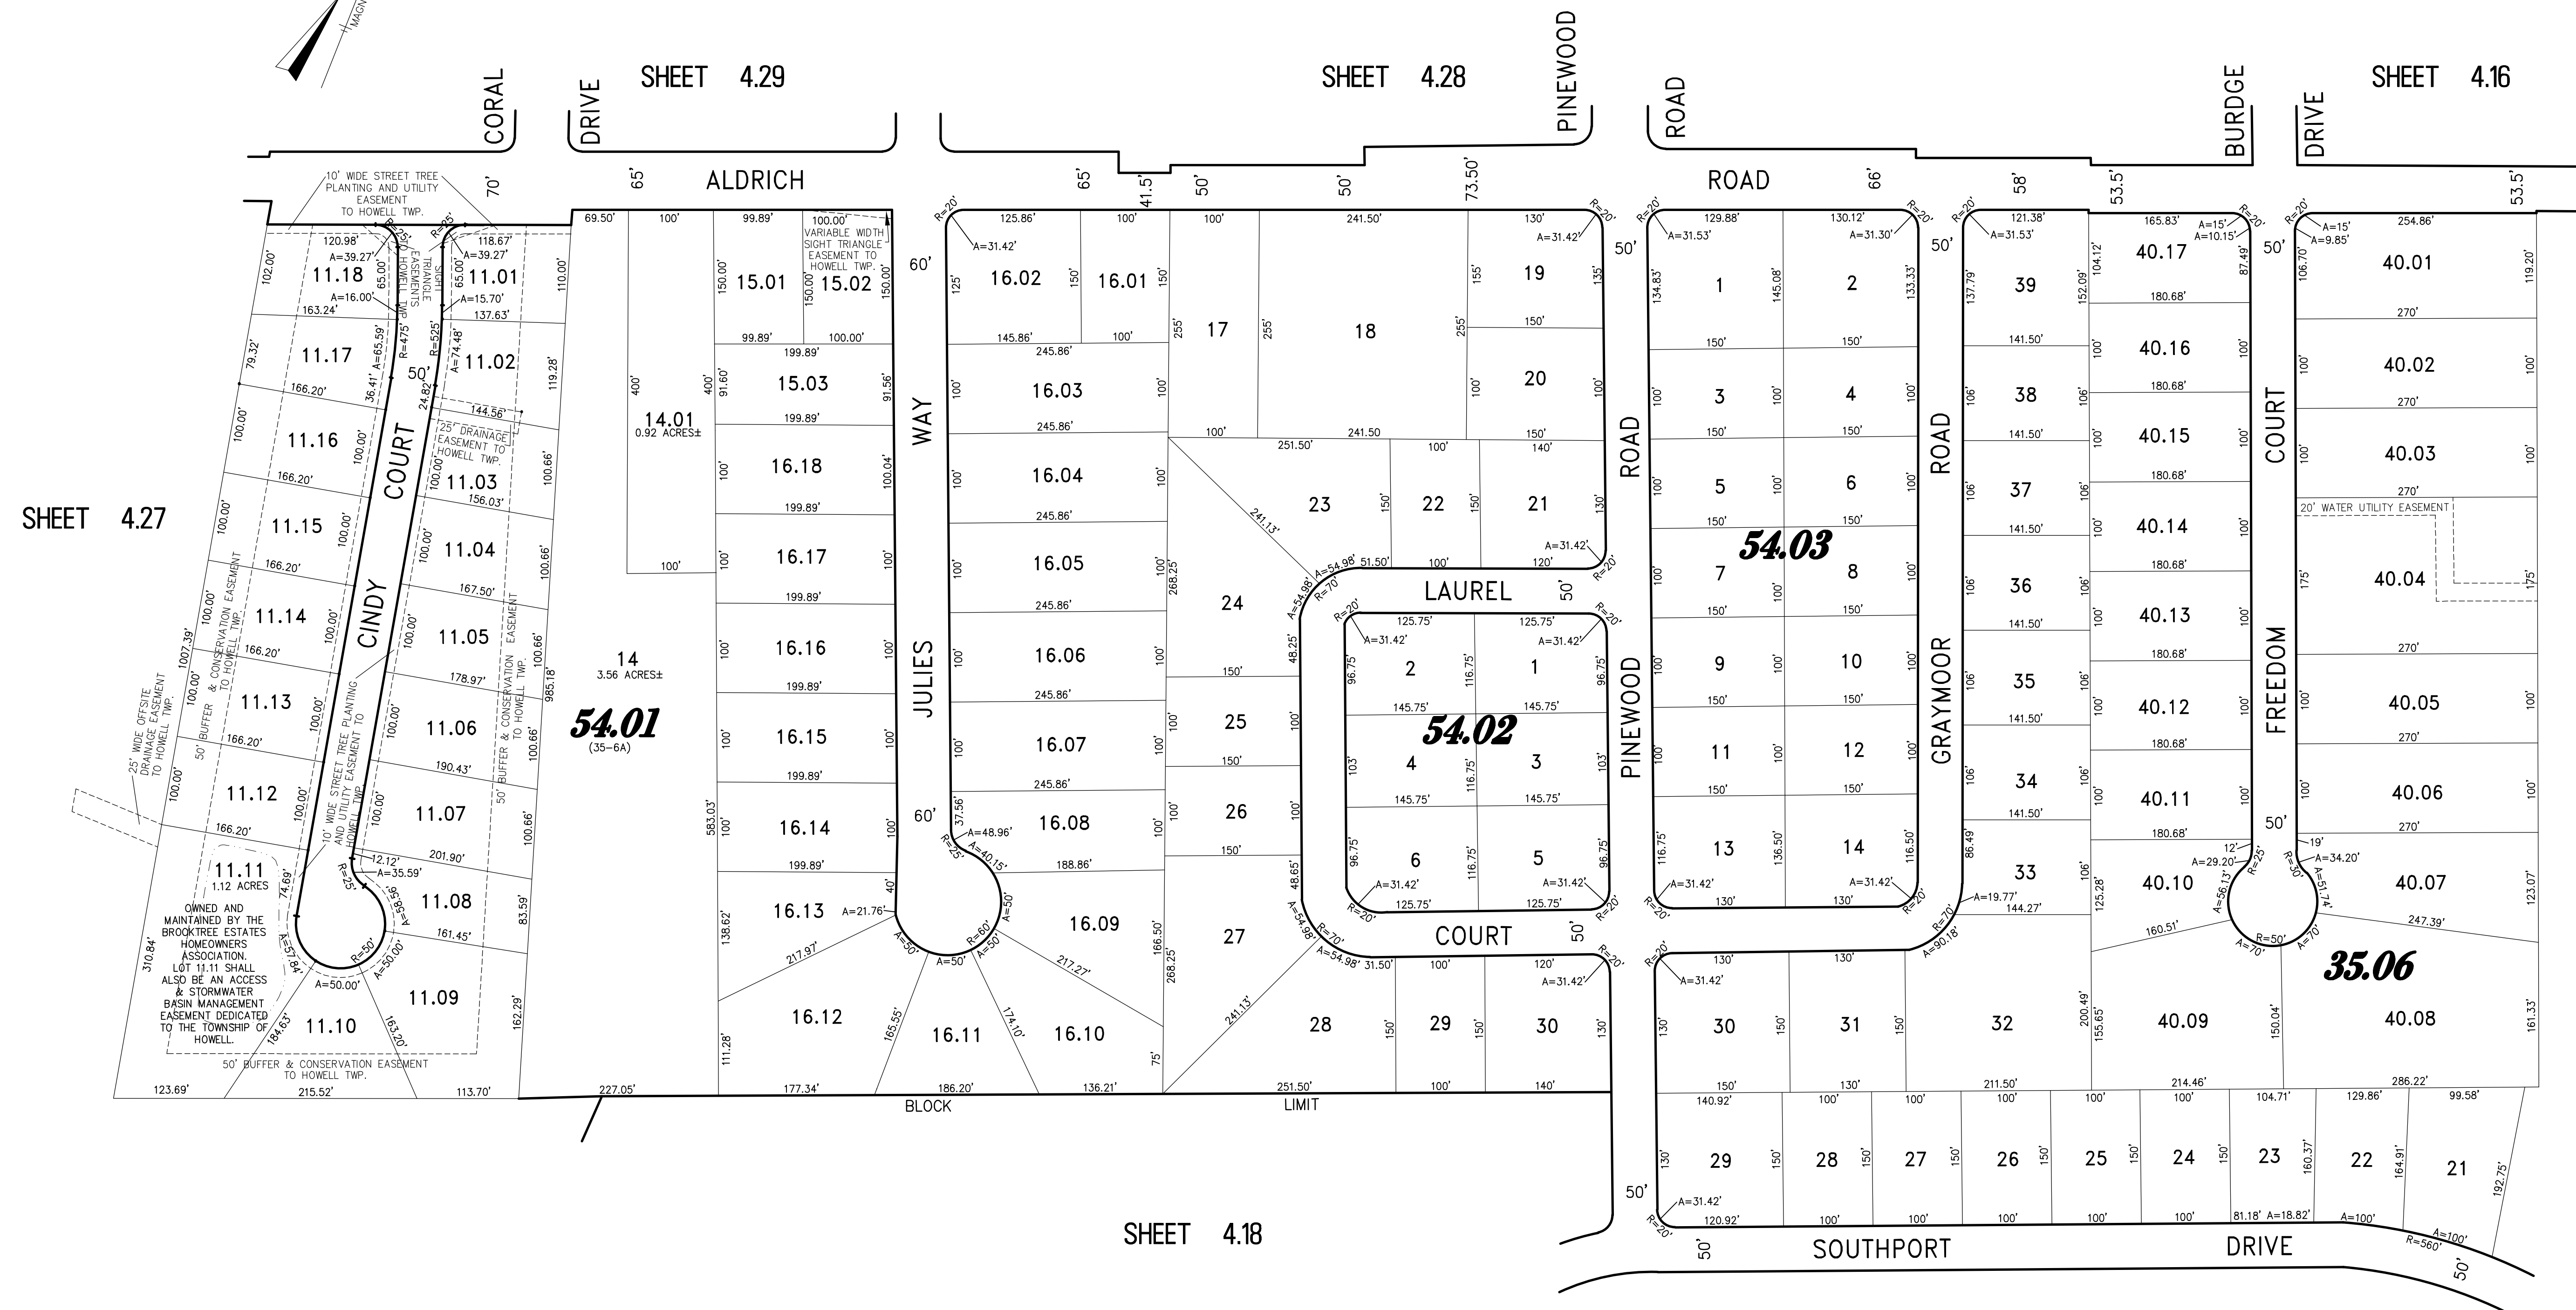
SHEET 4.29
SHEET 4.28
SHEET 4.16
SHEET 4.27
SHEET 4.18

CORAL DRIVE
ALDRICH ROAD
PINEWOOD ROAD
BURDGE DRIVE
CINDY COURT
JULIES WAY
LAUREL COURT
PINEWOOD ROAD
GRAYMOOR ROAD
FREEDOM COURT
SOUTHPORT DRIVE

54.01
(35-6A)
54.02
54.03
35.06

14
3.56 ACRES±
14.01
0.92 ACRES±

11.01 11.02 11.03 11.04 11.05 11.06 11.07 11.08 11.09 11.10
11.11
1.12 ACRES
11.12 11.13 11.14 11.15 11.16 11.17 11.18

15.01 15.02 15.03
16.01 16.02 16.03 16.04 16.05 16.06 16.07 16.08 16.09 16.10 16.11 16.12 16.13 16.14 16.15 16.16 16.17 16.18

17 18 19 20 21 22 23 24 25 26 27 28 29 30
1 2 3 4 5 6
1 2 3 4 5 6 7 8 9 10 11 12 13 14
30 31 32 33 34 35 36 37 38 39
29 28 27 26 25 24 23 22 21
40.01 40.02 40.03 40.04 40.05 40.06 40.07 40.08 40.09 40.10 40.11 40.12 40.13 40.14 40.15 40.16 40.17

10' WIDE STREET TREE PLANTING AND UTILITY EASEMENT TO HOWELL TWP.
SIGHT TRIANGLE EASEMENTS TO HOWELL TWP.
25' DRAINAGE EASEMENT TO HOWELL TWP.
VARIABLE WIDTH SIGHT TRIANGLE EASEMENT TO HOWELL TWP.
50' BUFFER & CONSERVATION EASEMENT TO HOWELL TWP.
25' WIDE OFFSITE DRAINAGE EASEMENT TO HOWELL TWP.
10' WIDE STREET TREE PLANTING AND UTILITY EASEMENT TO HOWELL TWP.
20' WATER UTILITY EASEMENT

OWNED AND MAINTAINED BY THE BROOKTREE ESTATES HOMEOWNERS ASSOCIATION. LOT 11.11 SHALL ALSO BE AN ACCESS & STORMWATER BASIN MANAGEMENT EASEMENT DEDICATED TO THE TOWNSHIP OF HOWELL.

50' BUFFER & CONSERVATION EASEMENT TO HOWELL TWP.

BLOCK LIMIT